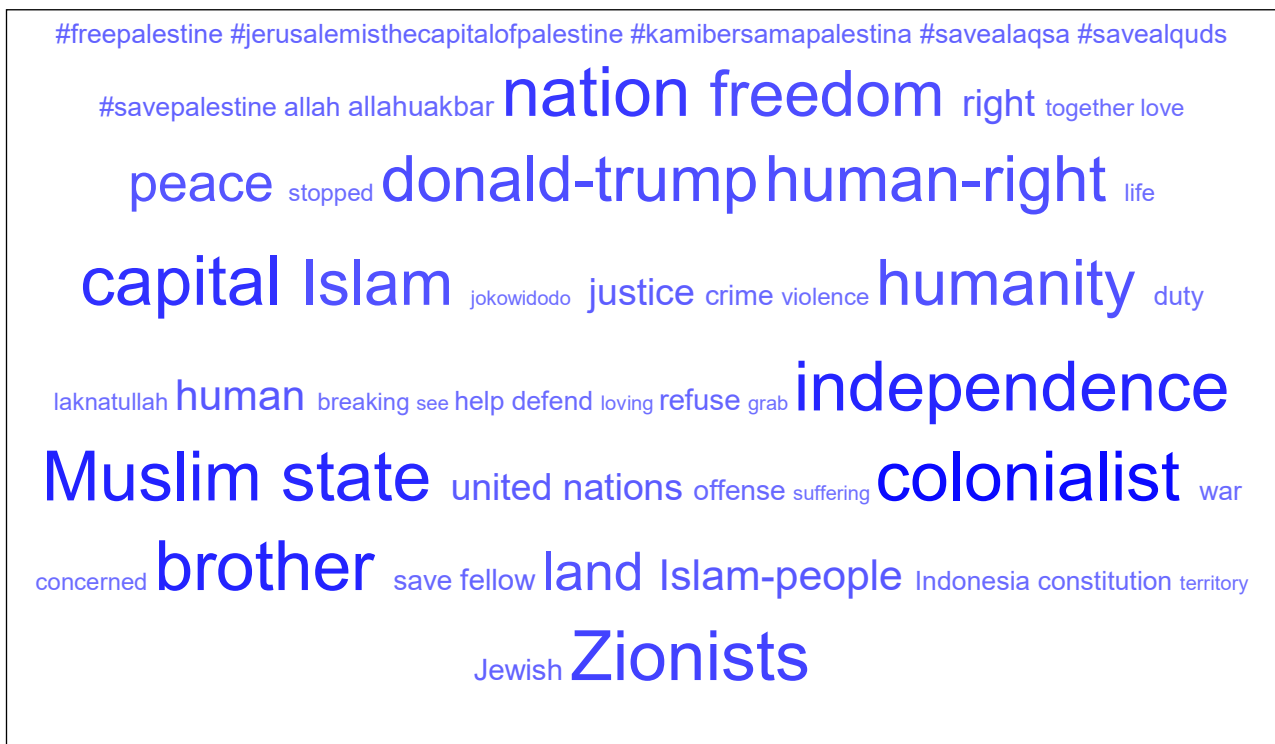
#freepalestine #jerusalemisthecapitalofpalestine #kamibersamapalestina #savealaqsa #savealquds

#savepalestine allah allahuakbar nation freedom right together love

peace stopped donald-trump human-right life

capital Islam jokowidodo justice crime violence humanity duty

laknatullah human breaking see help defend loving refuse grab independence

Muslim state united nations offense suffering colonialist war

concerned brother save fellow land Islam-people Indonesia constitution territory

Jewish Zionists